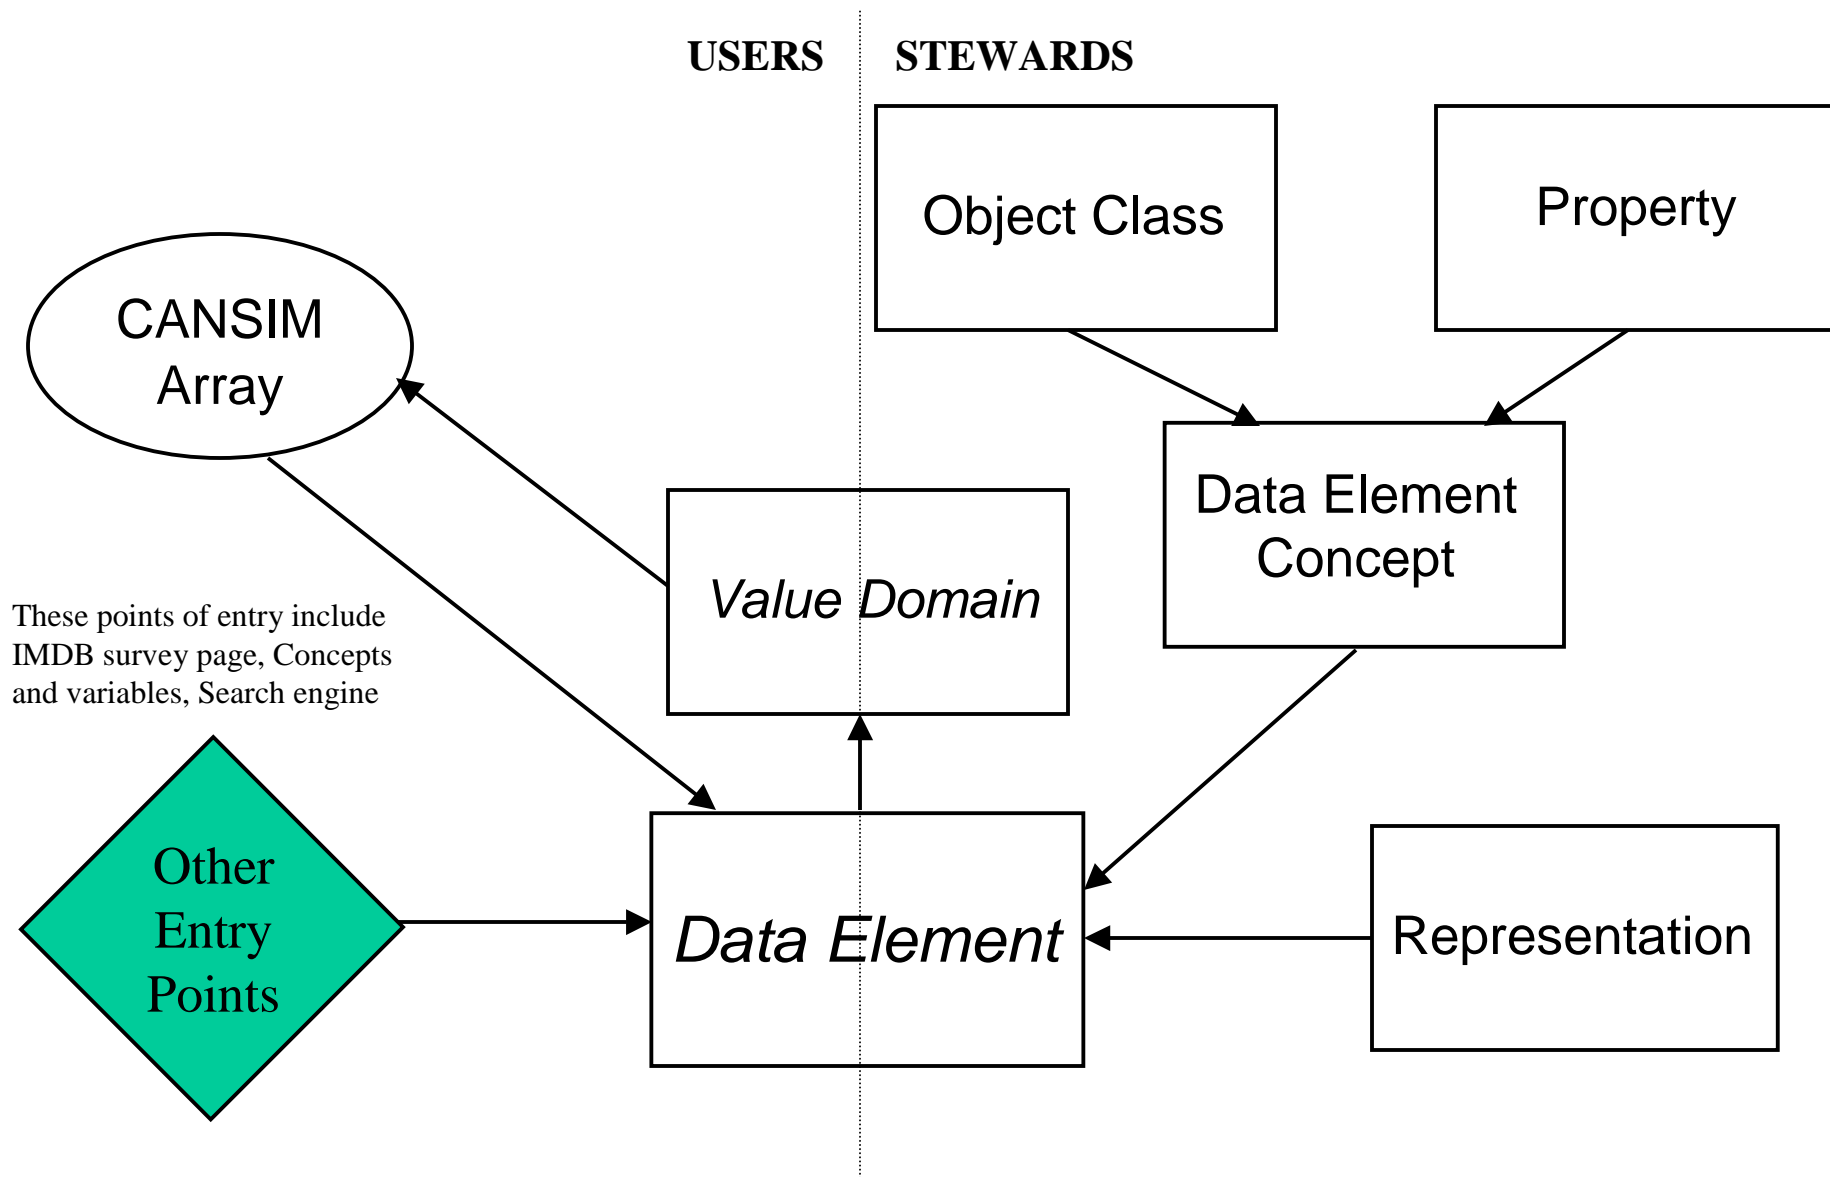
USERS

STEWARDS

Object Class

Property

CANSIM Array

Data Element Concept

Value Domain

These points of entry include IMDB survey page, Concepts and variables, Search engine

Other Entry Points

Data Element

Representation